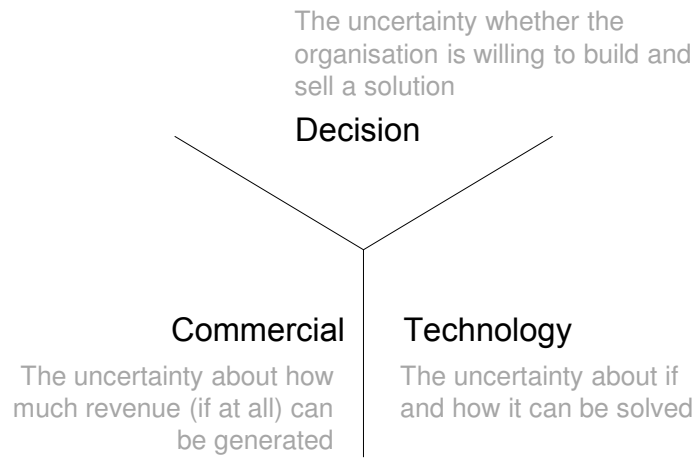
The uncertainty whether the organisation is willing to build and sell a solution

Decision

Commercial

The uncertainty about how much revenue (if at all) can be generated

Technology

The uncertainty about if and how it can be solved